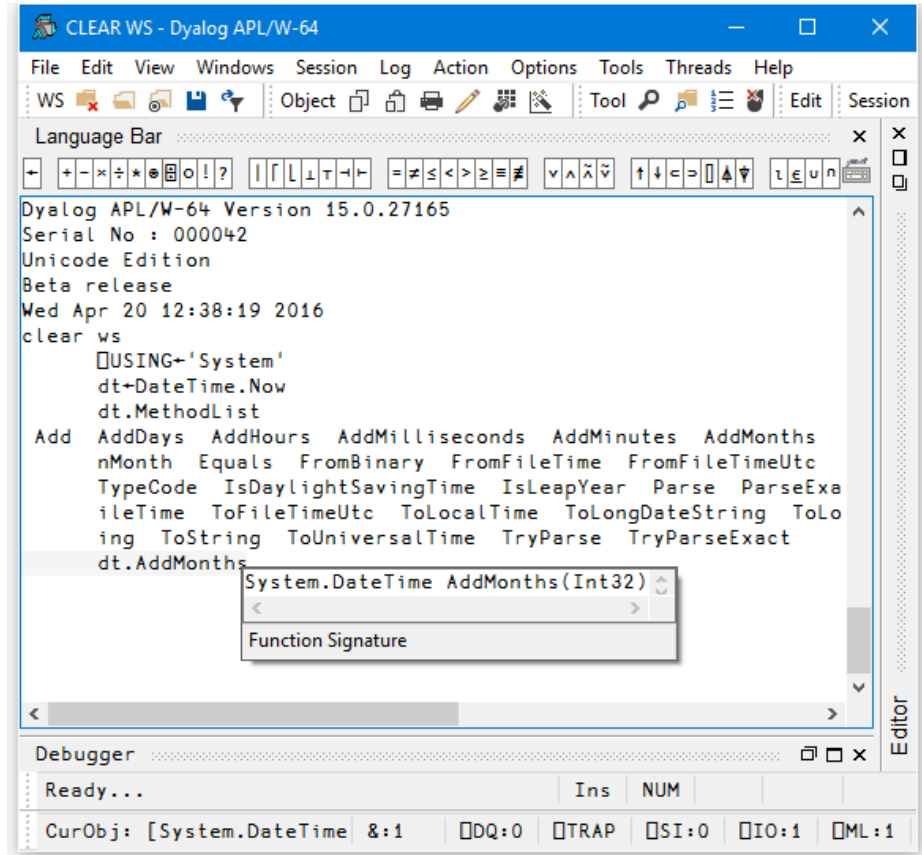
CLEAR WS - Dyalog APL/W-64

File Edit View Windows Session Log Action Options Tools Threads Help

WS Object Tool Edit Session

Language Bar

← +-×÷*⍟⌹○!? |⌈⌊⊥⊤⊣⊢ =≠≤<>≥≡≢ ∨∧⍲⍱ ↑↓⊂⊃⌷⍋⍒ ⍳⍷∪∩

Dyalog APL/W-64 Version 15.0.27165
Serial No : 000042
Unicode Edition
Beta release
Wed Apr 20 12:38:19 2016
clear ws
      ⎕USING←'System'
      dt←DateTime.Now
      dt.MethodList
 Add   AddDays  AddHours  AddMilliseconds  AddMinutes  AddMonths
      nMonth  Equals  FromBinary  FromFileTime  FromFileTimeUtc
      TypeCode  IsDaylightSavingTime  IsLeapYear  Parse  ParseExa
      ileTime  ToFileTimeUtc  ToLocalTime  ToLongDateString  ToLo
      ing  ToString  ToUniversalTime  TryParse  TryParseExact
      dt.AddMonths

System.DateTime AddMonths(Int32)

Function Signature

Editor

Debugger

Ready... Ins NUM

CurObj: [System.DateTime &:1 ⎕DQ:0 ⎕TRAP ⎕SI:0 ⎕IO:1 ⎕ML:1